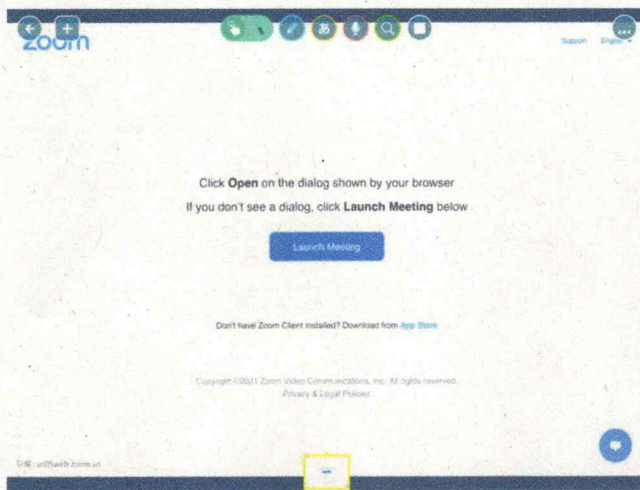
zoom

Support English

Click **Open** on the dialog shown by your browser

If you don't see a dialog, click **Launch Meeting** below

Launch Meeting

Don't have Zoom Client installed? Download from App Store

Copyright ©2021 Zoom Video Communications, Inc. All rights reserved.
Privacy & Legal Policies

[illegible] us05web.zoom.us